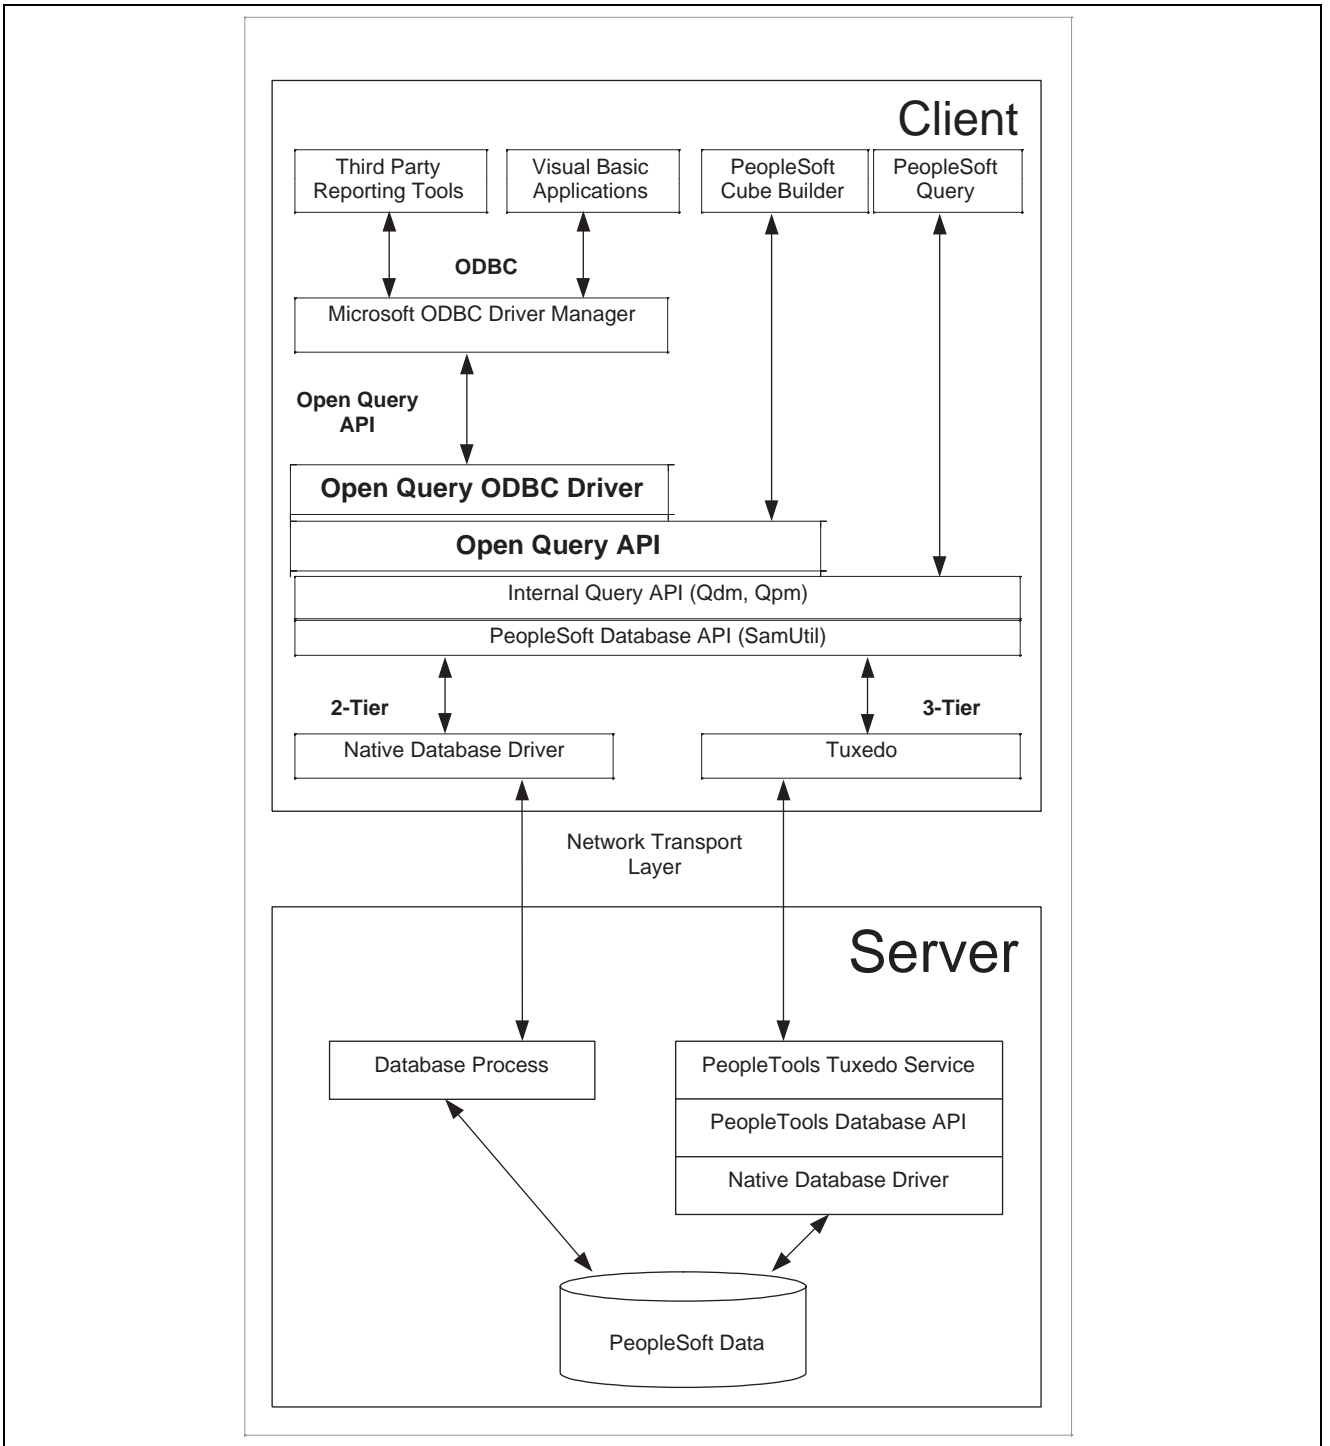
Client

Third Party Reporting Tools

Visual Basic Applications

PeopleSoft Cube Builder

PeopleSoft Query

ODBC

Microsoft ODBC Driver Manager

Open Query API

Open Query ODBC Driver

Open Query API

Internal Query API (Qdm, Qpm)

PeopleSoft Database API (SamUtil)

2-Tier

3-Tier

Native Database Driver

Tuxedo

Network Transport Layer

Server

Database Process

PeopleTools Tuxedo Service

PeopleTools Database API

Native Database Driver

PeopleSoft Data